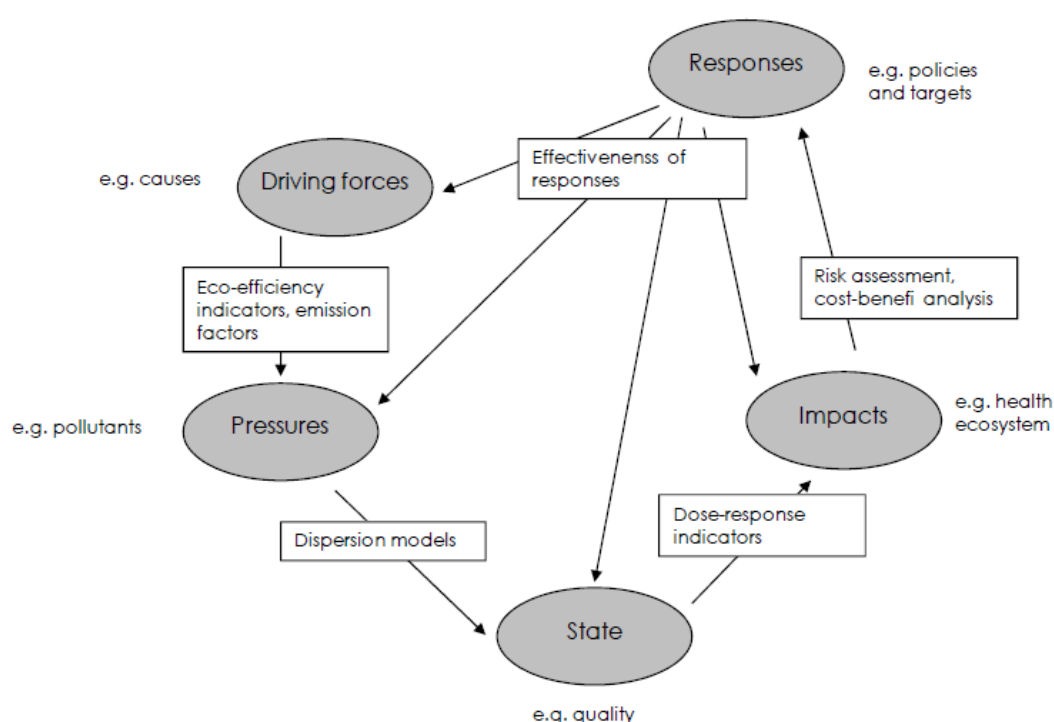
Responses

e.g. policies and targets

Effectivenenss of responses

e.g. causes

Driving forces

Eco-efficiency indicators, emission factors

Risk assessment, cost-benefi analysis

e.g. pollutants

Pressures

Impacts

e.g. health ecosystem

Dispersion models

Dose-response indicators

State

e.g. quality